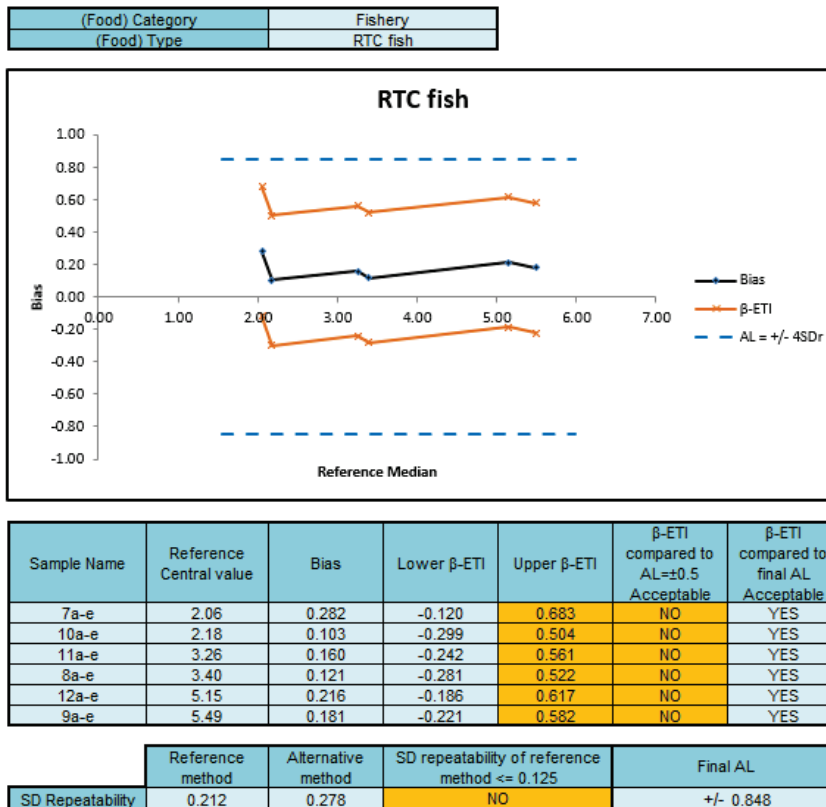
| (Food) Category | Fishery |
|---|---|
| (Food) Type | RTC fish |

RTC fish

1.00
0.80
0.60
0.40
0.20
0.00
-0.20
-0.40
-0.60
-0.80
-1.00

Bias

0.00 1.00 2.00 3.00 4.00 5.00 6.00 7.00

Reference Median

Bias
β-ETI
AL = +/- 4SDr

| Sample Name | Reference Central value | Bias | Lower β-ETI | Upper β-ETI | β-ETI compared to AL=±0.5 Acceptable | β-ETI compared to final AL Acceptable |
|---|---|---|---|---|---|---|
| 7a-e | 2.06 | 0.282 | -0.120 | 0.683 | NO | YES |
| 10a-e | 2.18 | 0.103 | -0.299 | 0.504 | NO | YES |
| 11a-e | 3.26 | 0.160 | -0.242 | 0.561 | NO | YES |
| 8a-e | 3.40 | 0.121 | -0.281 | 0.522 | NO | YES |
| 12a-e | 5.15 | 0.216 | -0.186 | 0.617 | NO | YES |
| 9a-e | 5.49 | 0.181 | -0.221 | 0.582 | NO | YES |

| | Reference method | Alternative method | SD repeatability of reference method <= 0.125 | Final AL |
|---|---|---|---|---|
| SD Repeatability | 0.212 | 0.278 | NO | +/- 0.848 |